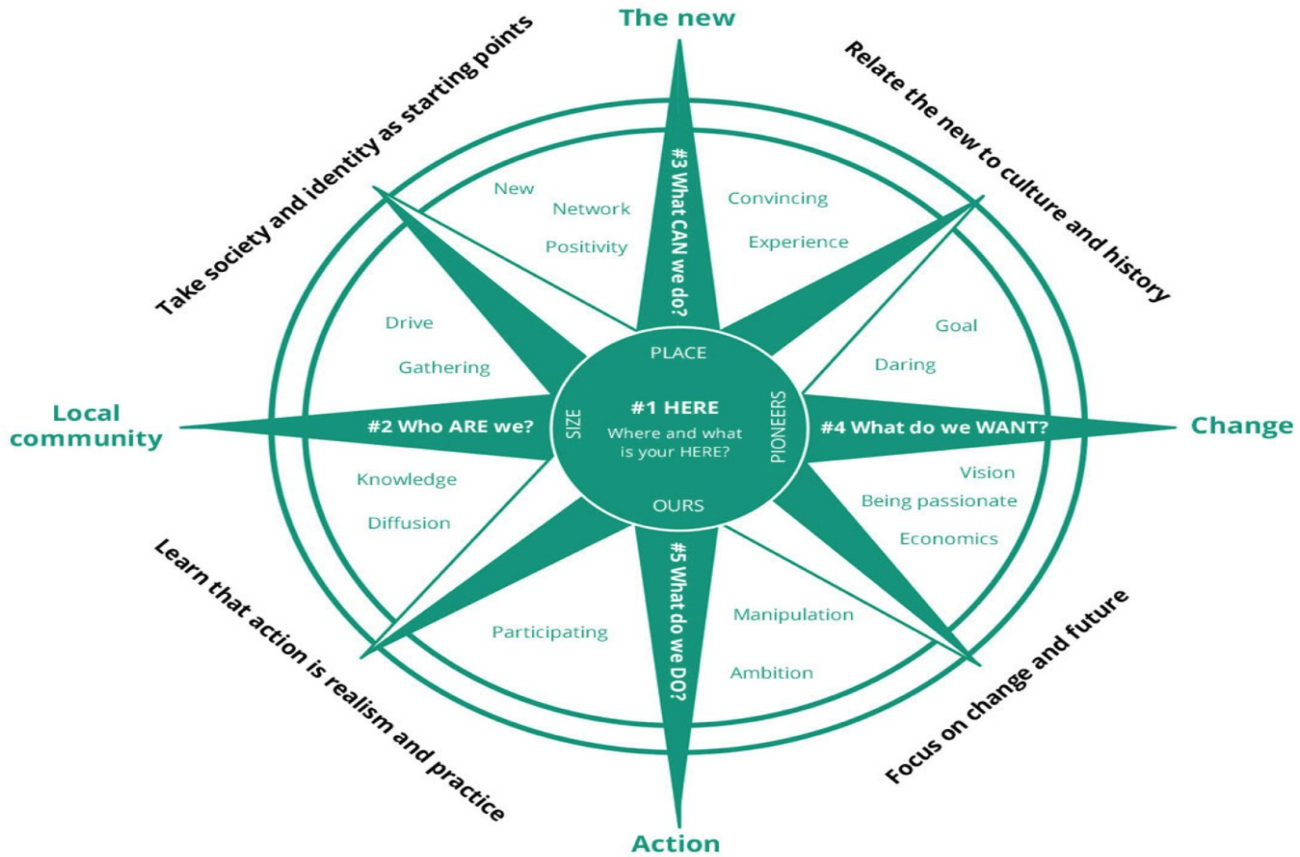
The new

Take society and identity as starting points

Relate the new to culture and history

#3 What CAN we do?

New

Network

Positivity

Convincing

Experience

Drive

Gathering

Goal

Daring

PLACE

SIZE

#1 HERE

Where and what is your HERE?

PIONEERS

OURS

Local community

#2 Who ARE we?

#4 What do we WANT?

Change

Knowledge

Diffusion

Vision

Being passionate

Economics

#5 What do we DO?

Participating

Manipulation

Ambition

Learn that action is realism and practice

Focus on change and future

Action